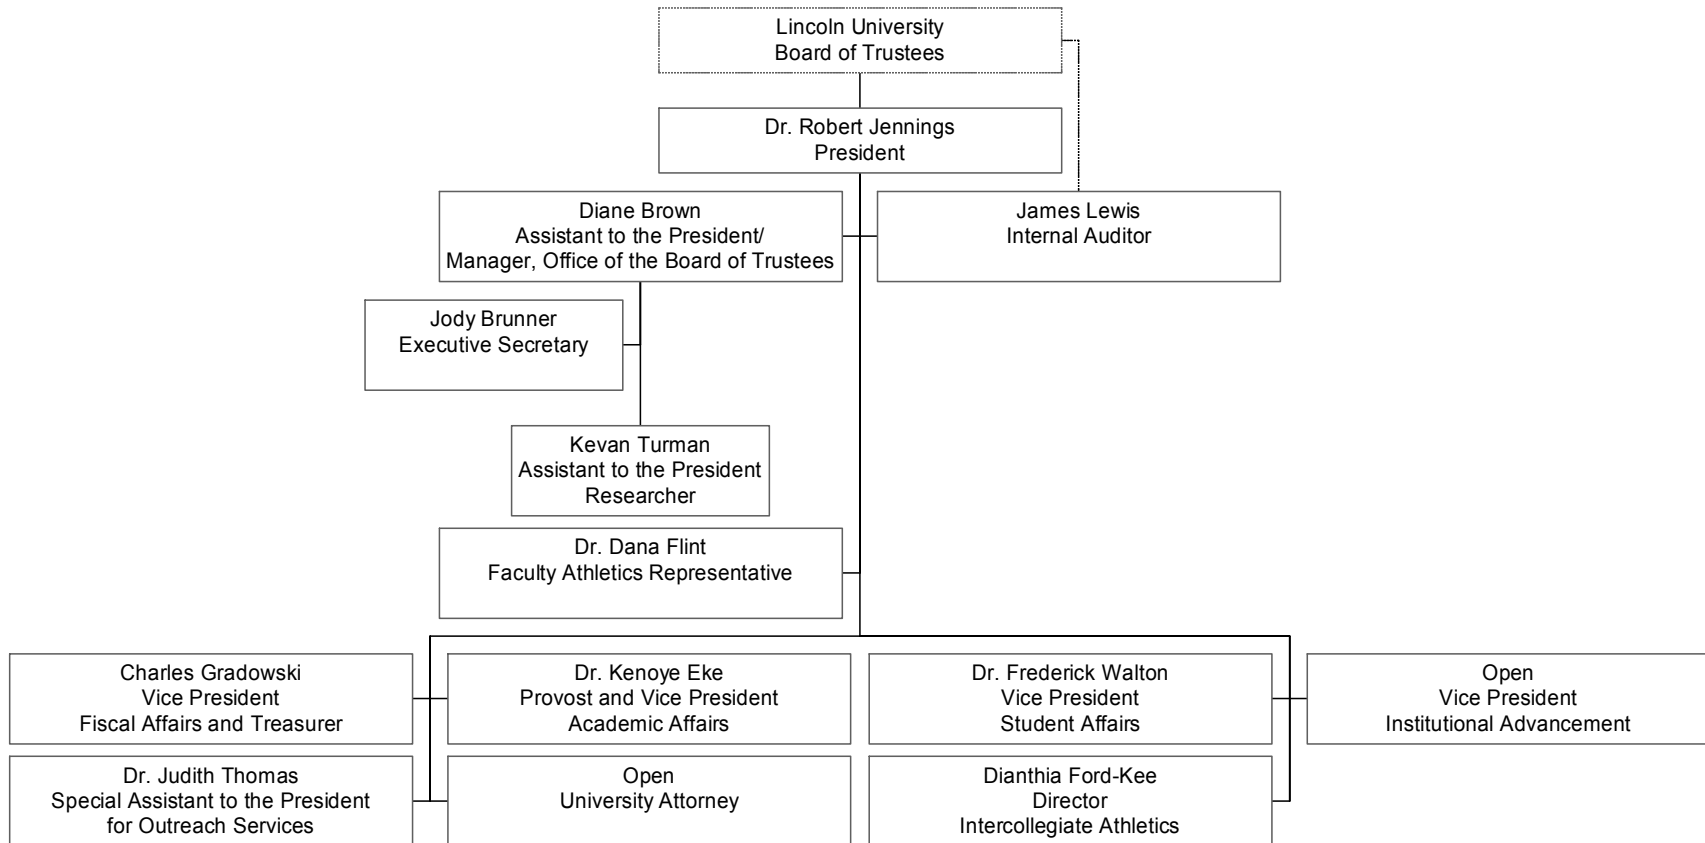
Lincoln University
Board of Trustees

Dr. Robert Jennings
President

Diane Brown
Assistant to the President/
Manager, Office of the Board of Trustees

James Lewis
Internal Auditor

Jody Brunner
Executive Secretary

Kevan Turman
Assistant to the President
Researcher

Dr. Dana Flint
Faculty Athletics Representative

Charles Gradowski
Vice President
Fiscal Affairs and Treasurer

Dr. Kenoye Eke
Provost and Vice President
Academic Affairs

Dr. Frederick Walton
Vice President
Student Affairs

Open
Vice President
Institutional Advancement

Dr. Judith Thomas
Special Assistant to the President
for Outreach Services

Open
University Attorney

Dianthia Ford-Kee
Director
Intercollegiate Athletics